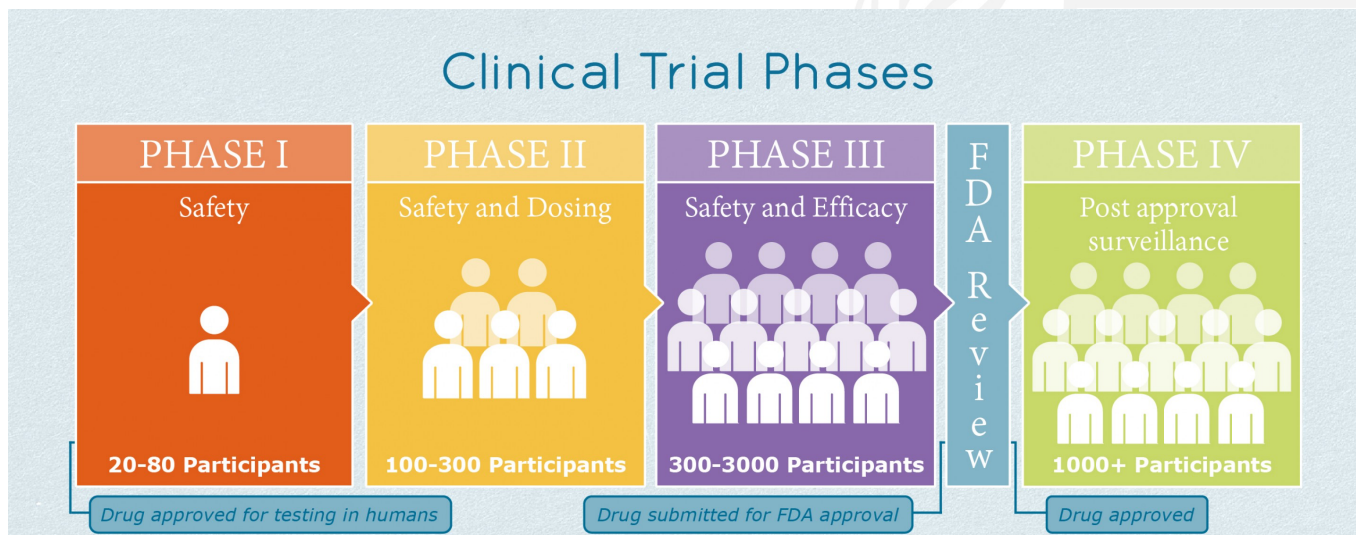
Clinical Trial Phases

PHASE I
Safety
20-80 Participants

PHASE II
Safety and Dosing
100-300 Participants

PHASE III
Safety and Efficacy
300-3000 Participants

FDA Review

PHASE IV
Post approval surveillance
1000+ Participants

Drug approved for testing in humans

Drug submitted for FDA approval

Drug approved